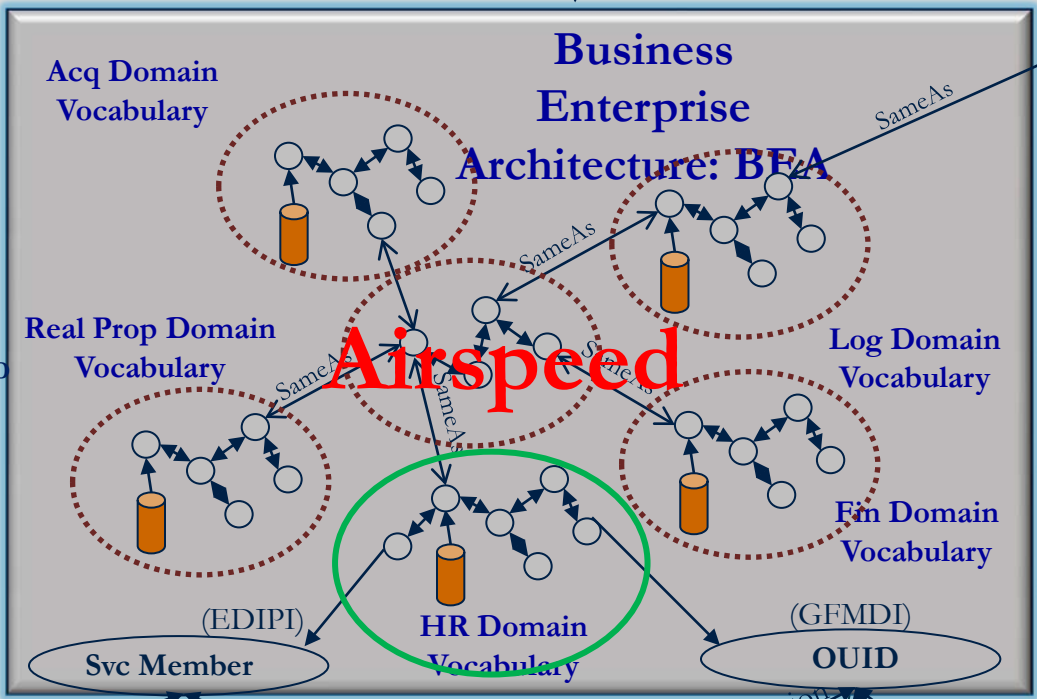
Business Enterprise Architecture: BEA

Acq Domain Vocabulary

SameAs

SameAs

Real Prop Domain Vocabulary

Airspeed

SameAs

SameAs

SameAs

Log Domain Vocabulary

Fin Domain Vocabulary

(EDIPI)

Svc Member

HR Domain Vocabulary

(GFMDI)

OUID